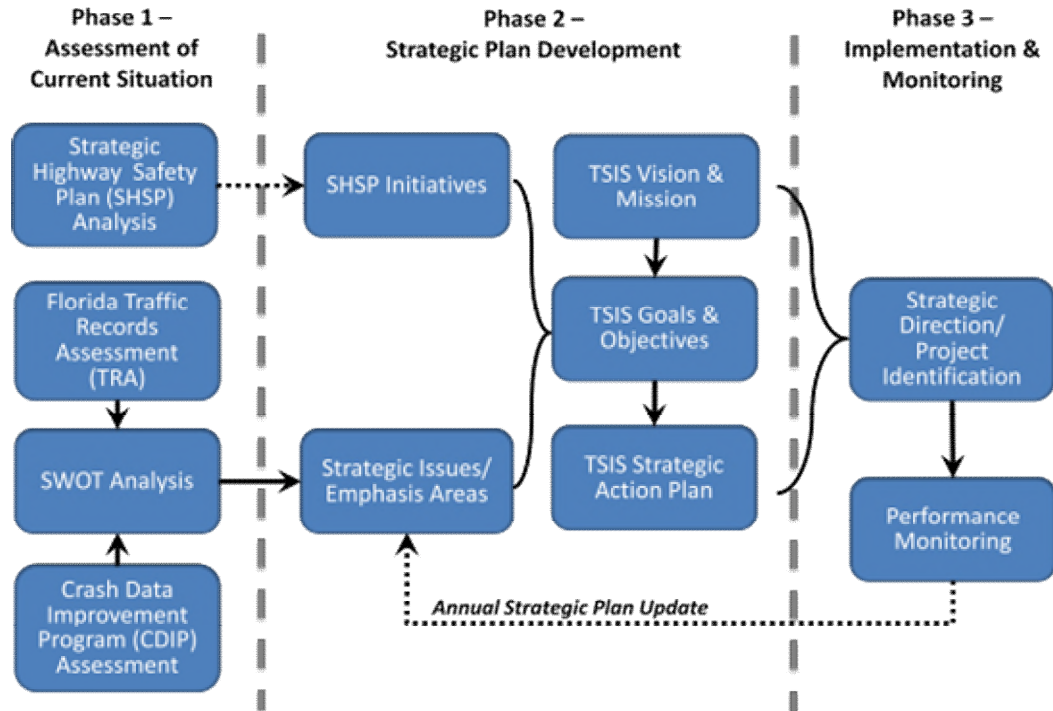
Phase 1 – Assessment of Current Situation

Phase 2 – Strategic Plan Development

Phase 3 – Implementation & Monitoring

Strategic Highway Safety Plan (SHSP) Analysis

Florida Traffic Records Assessment (TRA)

SWOT Analysis

Crash Data Improvement Program (CDIP) Assessment

SHSP Initiatives

Strategic Issues/ Emphasis Areas

TSIS Vision & Mission

TSIS Goals & Objectives

TSIS Strategic Action Plan

Strategic Direction/ Project Identification

Performance Monitoring

Annual Strategic Plan Update